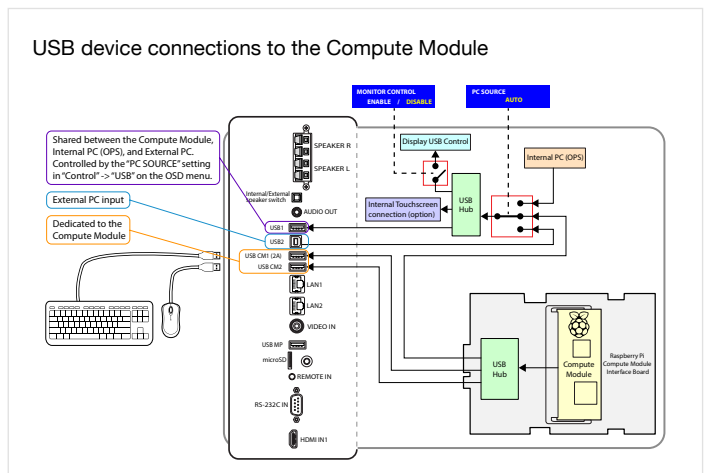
USB device connections to the Compute Module

MONITOR CONTROL
ENABLE / DISABLE

PC SOURCE
AUTO

Shared between the Compute Module, Internal PC (OPS), and External PC. Controlled by the "PC SOURCE" setting in "Control" -> "USB" on the OSD menu.

External PC input

Dedicated to the Compute Module

SPEAKER R

SPEAKER L

Internal/External speaker switch

AUDIO OUT

USB1

USB2

USB CM1 (2A)

USB CM2

LAN1

LAN2

VIDEO IN

USB MP

microSD

REMOTE IN

RS-232C IN

HDMI IN1

Display USB Control

Internal PC (OPS)

Internal Touchscreen connection (option)

USB Hub

USB Hub

Compute Module

Raspberry Pi Compute Module Interface Board